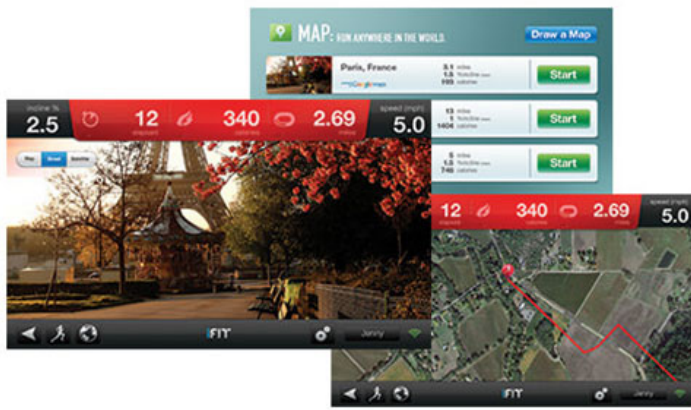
MAP: RUN ANYWHERE IN THE WORLD.

Draw a Map

Paris, France
Google maps
3.1 miles
1.5 %incline
198 calories
Start

13 miles
1.5 %incline
1404 calories
Start

5 miles
1.5 %incline
748 calories
Start

incline %
2.5
12
elapsed
340
calories
2.69
miles
speed (mph)
5.0

Map Street Satellite

iFIT
Jenny

12
elapsed
340
calories
2.69
miles
speed (mph)
5.0

iFIT
Jenny